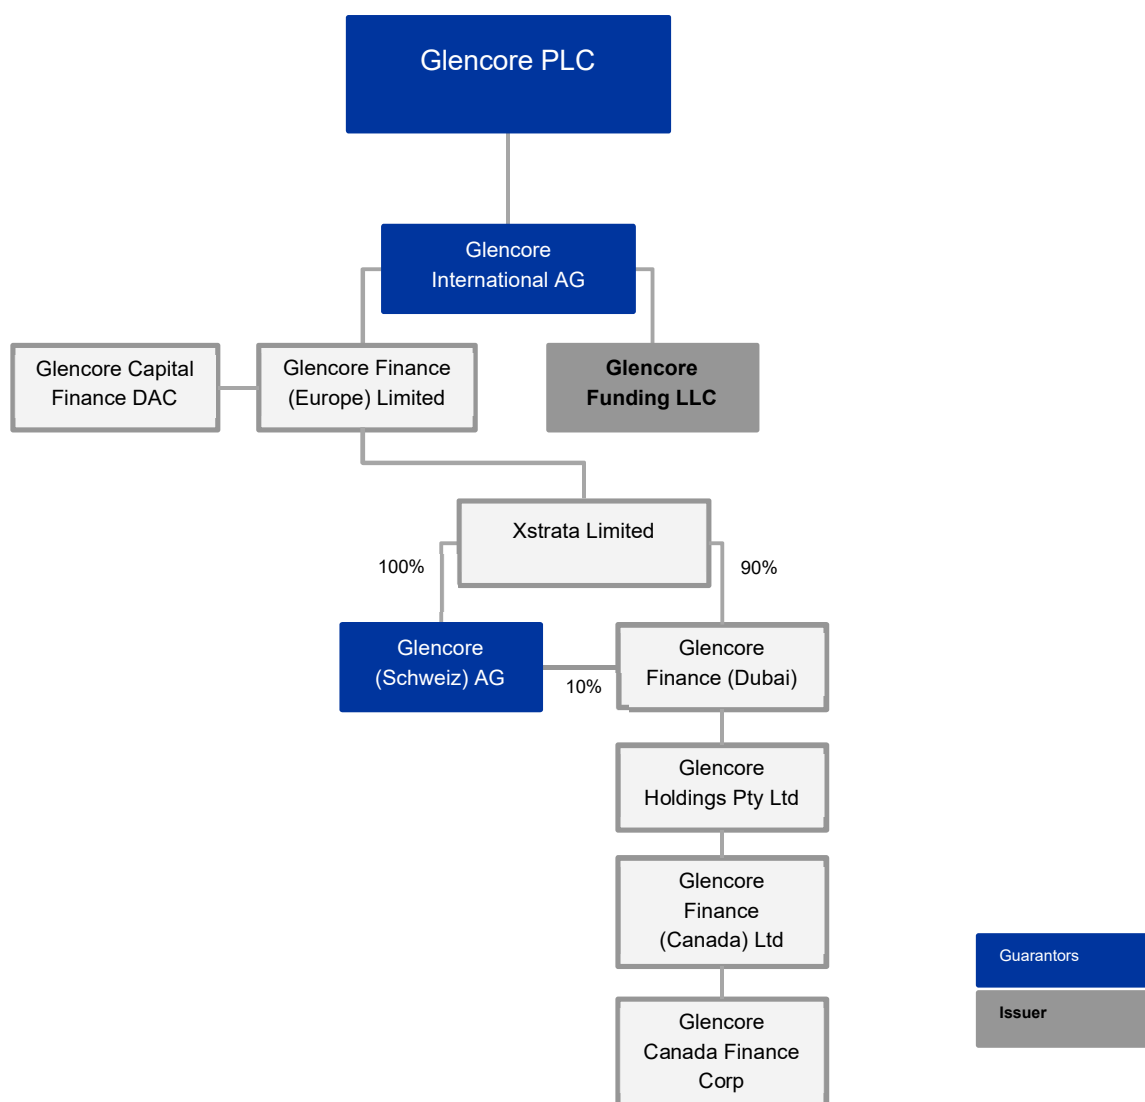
Glencore PLC

Glencore International AG

Glencore Capital Finance DAC

Glencore Finance (Europe) Limited

Glencore Funding LLC

Xstrata Limited

100%

90%

Glencore (Schweiz) AG

10%

Glencore Finance (Dubai)

Glencore Holdings Pty Ltd

Glencore Finance (Canada) Ltd

Glencore Canada Finance Corp

Guarantors

Issuer